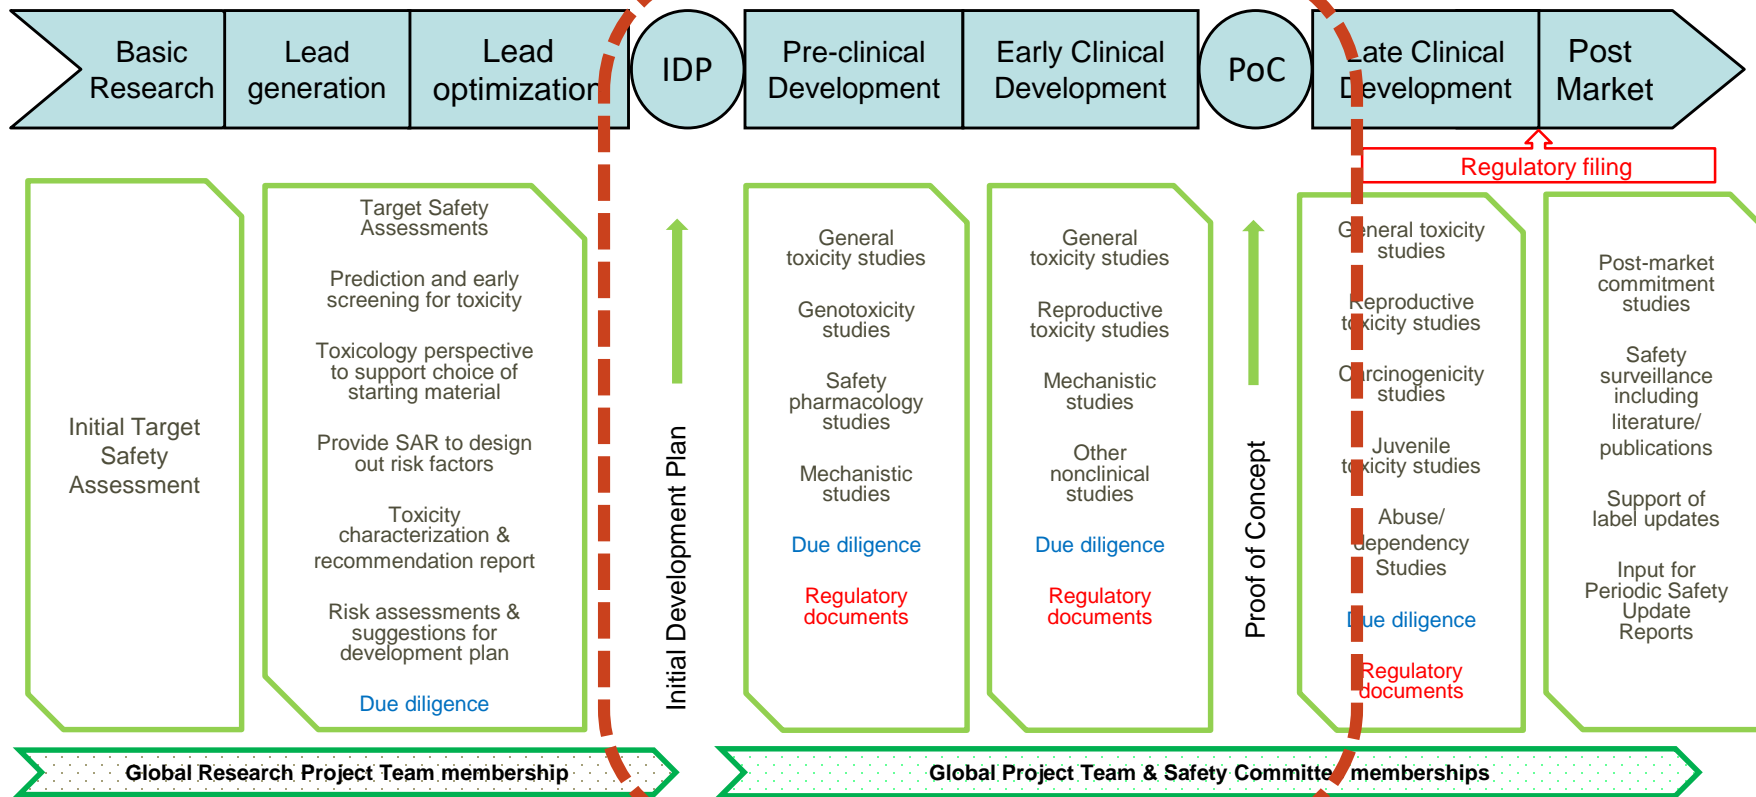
Basic Research

Lead generation

Lead optimization

IDP

Pre-clinical Development

Early Clinical Development

PoC

Late Clinical Development

Post Market

Regulatory filing

Initial Target Safety Assessment

Target Safety Assessments

Prediction and early screening for toxicity

Toxicology perspective to support choice of starting material

Provide SAR to design out risk factors

Toxicity characterization & recommendation report

Risk assessments & suggestions for development plan

Due diligence

Initial Development Plan

General toxicity studies

Genotoxicity studies

Safety pharmacology studies

Mechanistic studies

Due diligence

Regulatory documents

General toxicity studies

Reproductive toxicity studies

Mechanistic studies

Other nonclinical studies

Due diligence

Regulatory documents

Proof of Concept

General toxicity studies

Reproductive toxicity studies

Carcinogenicity studies

Juvenile toxicity studies

Abuse/ dependency Studies

Due diligence

Regulatory documents

Post-market commitment studies

Safety surveillance including literature/ publications

Support of label updates

Input for Periodic Safety Update Reports

Global Research Project Team membership

Global Project Team & Safety Committee memberships